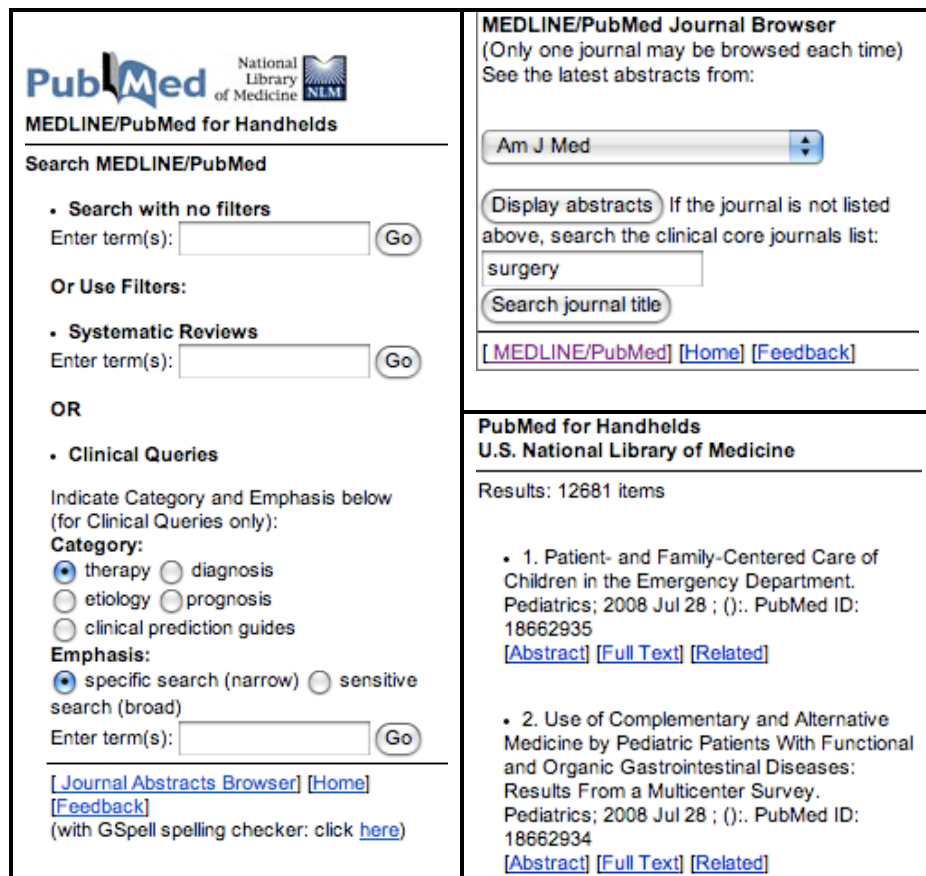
PubMed National Library of Medicine NLM

MEDLINE/PubMed for Handhelds

Search MEDLINE/PubMed

• Search with no filters
Enter term(s): Go

Or Use Filters:

• Systematic Reviews
Enter term(s): Go

OR

• Clinical Queries

Indicate Category and Emphasis below (for Clinical Queries only):
Category:
therapy diagnosis
etiology prognosis
clinical prediction guides
Emphasis:
specific search (narrow) sensitive search (broad)
Enter term(s): Go

[ Journal Abstracts Browser] [Home] [Feedback]
(with GSpell spelling checker: click here)

MEDLINE/PubMed Journal Browser
(Only one journal may be browsed each time)
See the latest abstracts from:

Am J Med

Display abstracts If the journal is not listed above, search the clinical core journals list:
surgery
Search journal title

[ MEDLINE/PubMed] [Home] [Feedback]

PubMed for Handhelds
U.S. National Library of Medicine

Results: 12681 items

• 1. Patient- and Family-Centered Care of Children in the Emergency Department. Pediatrics; 2008 Jul 28 ; ():. PubMed ID: 18662935
[Abstract] [Full Text] [Related]

• 2. Use of Complementary and Alternative Medicine by Pediatric Patients With Functional and Organic Gastrointestinal Diseases: Results From a Multicenter Survey. Pediatrics; 2008 Jul 28 ; ():. PubMed ID: 18662934
[Abstract] [Full Text] [Related]